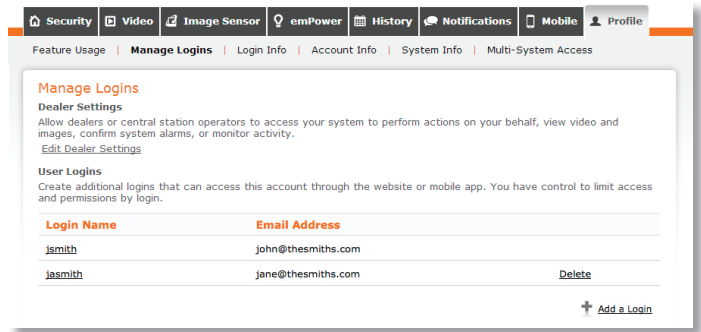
Security | Video | Image Sensor | emPower | History | Notifications | Mobile | Profile

Feature Usage | Manage Logins | Login Info | Account Info | System Info | Multi-System Access

Manage Logins

Dealer Settings

Allow dealers or central station operators to access your system to perform actions on your behalf, view video and images, confirm system alarms, or monitor activity.

Edit Dealer Settings

User Logins

Create additional logins that can access this account through the website or mobile app. You have control to limit access and permissions by login.

| Login Name | Email Address | |
|---|---|---|
| jsmith | john@thesmiths.com | |
| jasmith | jane@thesmiths.com | Delete |

Add a Login